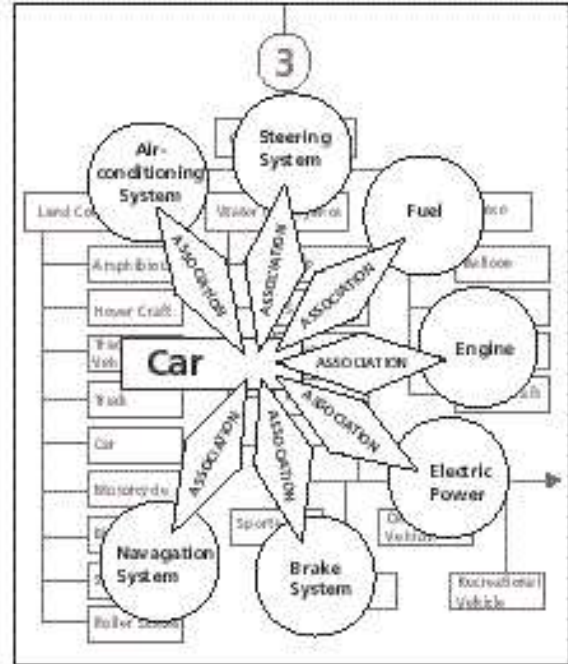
3

Steering System

Air-conditioning System

Fuel

Engine

Electric Power

Brake System

Navagation System

Car

ASSOCIATION

ASSOCIATION

ASSOCIATION

ASSOCIATION

ASSOCIATION

ASSOCIATION

ASSOCIATION

ASSOCIATION

Land Co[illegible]

Water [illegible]ontrol

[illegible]ace

Amphibio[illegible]

Balloon

Hover Craft

Trai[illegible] Vehi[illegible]

Truck

Car

Motorcycle

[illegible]

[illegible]

Roller Skates

Sports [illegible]

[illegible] Vehicle

Recreational Vehicle

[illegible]sh